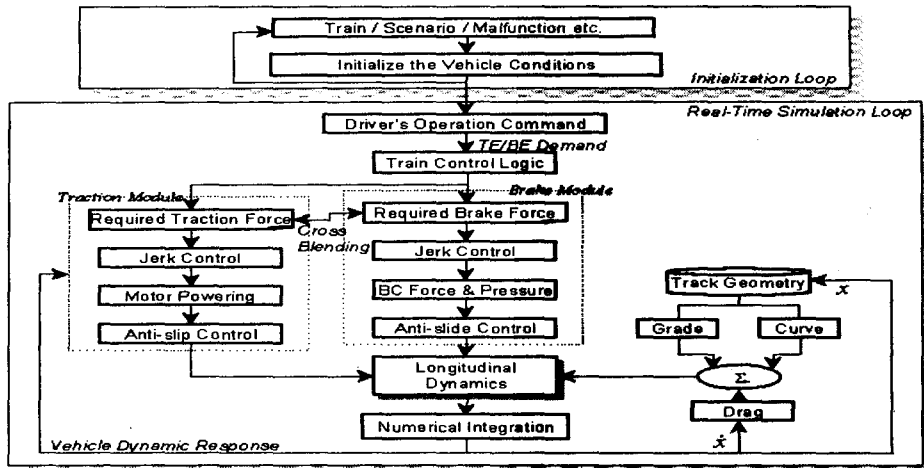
Train / Scenario / Malfunction etc.

Initialize the Vehicle Conditions

Initialization Loop

Real-Time Simulation Loop

Driver's Operation Command

TE/BE Demand

Train Control Logic

Traction Module

Brake Module

Required Traction Force

Required Brake Force

Cross Blending

Jerk Control

Jerk Control

Motor Powering

BC Force & Pressure

Anti-slip Control

Anti-slide Control

Track Geometry

$x$

Grade

Curve

Longitudinal Dynamics

$\Sigma$

Drag

Numerical Integration

$\dot{x}$

Vehicle Dynamic Response